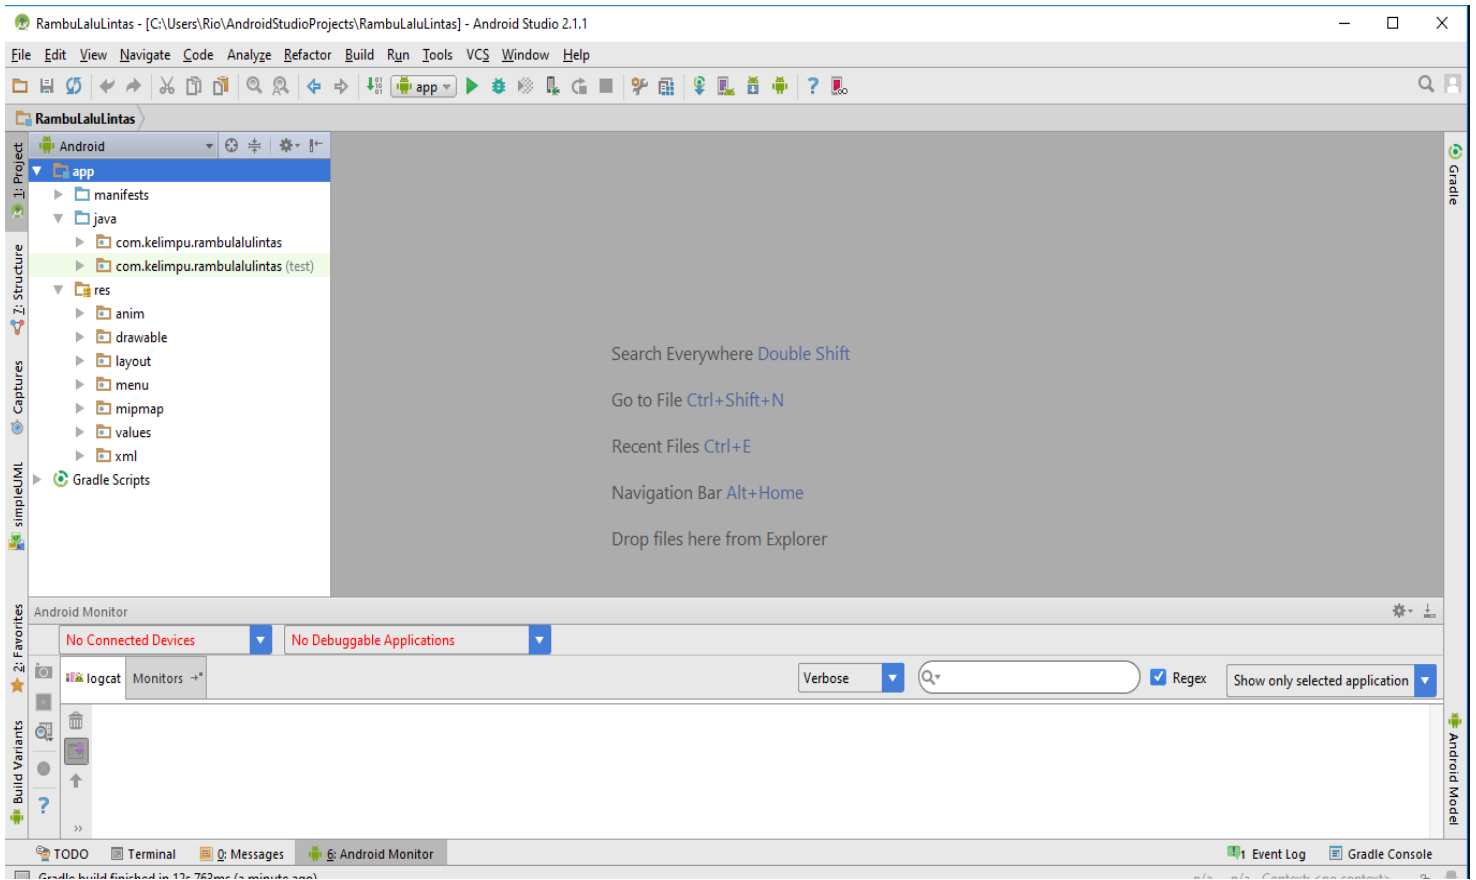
RambuLaluLintas - [C:\Users\Rio\AndroidStudioProjects\RambuLaluLintas] - Android Studio 2.1.1

File Edit View Navigate Code Analyze Refactor Build Run Tools VCS Window Help

app

RambuLaluLintas

Android

app
manifests
java
com.kelimpu.rambulalulintas
com.kelimpu.rambulalulintas (test)
res
anim
drawable
layout
menu
mipmap
values
xml
Gradle Scripts

1: Project
2: Structure
Captures
simpleUML
2: Favorites
Build Variants
Gradle
Android Model

Search Everywhere Double Shift

Go to File Ctrl+Shift+N

Recent Files Ctrl+E

Navigation Bar Alt+Home

Drop files here from Explorer

Android Monitor

No Connected Devices
No Debuggable Applications

logcat
Monitors

Verbose
Regex
Show only selected application

TODO
Terminal
0: Messages
6: Android Monitor
Event Log
Gradle Console

Gradle build finished in 12s 762ms (a minute ago)
n/a n/a Context: <no context>